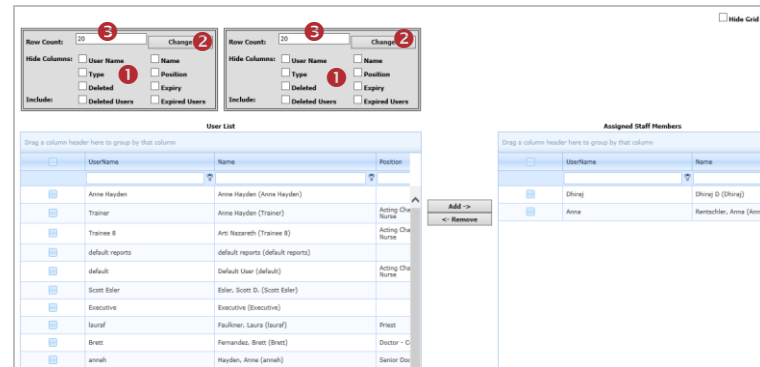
Hide Grid

Row Count: 20 3 Change 2
Hide Columns: User Name Name
Type 1 Position
Deleted Expiry
Include: Deleted Users Expired Users

Row Count: 20 3 Change 2
Hide Columns: User Name Name
Type 1 Position
Deleted Expiry
Include: Deleted Users Expired Users

User List

Drag a column header here to group by that column

| | UserName | Name | Position |
|---|---|---|---|
| | Anne Hayden | Anne Hayden (Anne Hayden) | |
| | Trainer | Anne Hayden (Trainer) | Acting Cha Nurse |
| | Trainee 8 | Arti Nazareth (Trainee 8) | Acting Cha Nurse |
| | default reports | default reports (default reports) | |
| | default | Default User (default) | Acting Cha Nurse |
| | Scott Esler | Esler, Scott D. (Scott Esler) | |
| | Executive | Executive (Executive) | |
| | lauraf | Faulkner, Laura (lauraf) | Priest |
| | Brett | Fernandez, Brett (Brett) | Doctor - C |
| | anneh | Hayden, Anne (anneh) | Senior Do |

Add ->
<- Remove

Assigned Staff Members

Drag a column header here to group by that column

| | UserName | Name |
|---|---|---|
| | Dhiraj | Dhiraj D (Dhiraj) |
| | Anna | Rentschler, Anna (Ann |